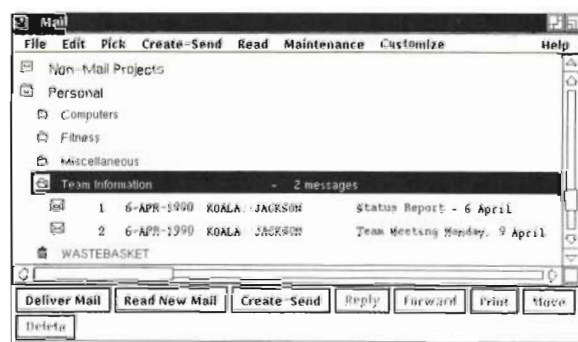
Mail

File Edit Pick Create-Send Read Maintenance Customize Help

Non-Mail Projects

Personal

Computers

Fitness

Miscellaneous

Team Information - 2 messages

1 6-APR-1990 KOALA::JACKSON Status Report - 6 April

2 6-APR-1990 KOALA::JACKSON Team Meeting Monday, 9 April

WASTEBASKET

Deliver Mail | Read New Mail | Create-Send | Reply | Forward | Print | Move

Delete